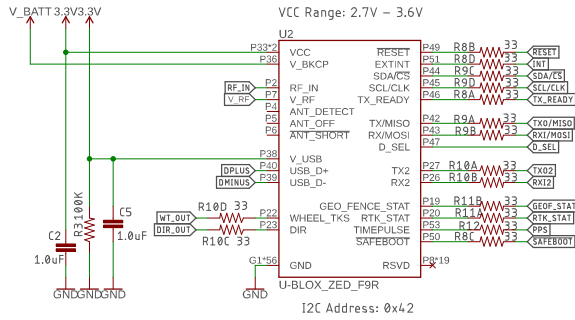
V_BATT 3.3V 3.3V

VCC Range: 2.7V – 3.6V

U2

P33*2 VCC
P36 V_BKCP
RF_IN P2 RF_IN
V_RF P7 V_RF
P4 ANT_DETECT
P5 ANT_OFF
P6 ANT_SHORT
P38 V_USB
DPLUS P40 USB_D+
DMINUS P39 USB_D-
WT_OUT R10D 33 P22 WHEEL_TKS
DIR_OUT R10C 33 P23 DIR
G1*56 GND

RESET P49 R8B 33 RESET
EXTINT P51 R8D 33 INT
SDA/CS P44 R9C 33 SDA/CS
SCL/CLK P45 R9D 33 SCL/CLK
TX_READY P46 R8A 33 TX_READY
TX/MISO P42 R9A 33 TXO/MISO
RX/MOSI P43 R9B 33 RXI/MOSI
D_SEL P47 D_SEL
TX2 P27 R10A 33 TXO2
RX2 P26 R10B 33 RXI2
GEO_FENCE_STAT P19 R11B 33 GEOF_STAT
RTK_STAT P20 R11A 33 RTK_STAT
TIMEPULSE P53 R12 33 PPS
SAFEBOOT P50 R8C 33 SAFEBOOT
RSVD P8*19

U-BLOX_ZED_F9R

C2 1.0uF
R3 100K
C5 1.0uF

GND GND GND GND

I2C Address: 0x42